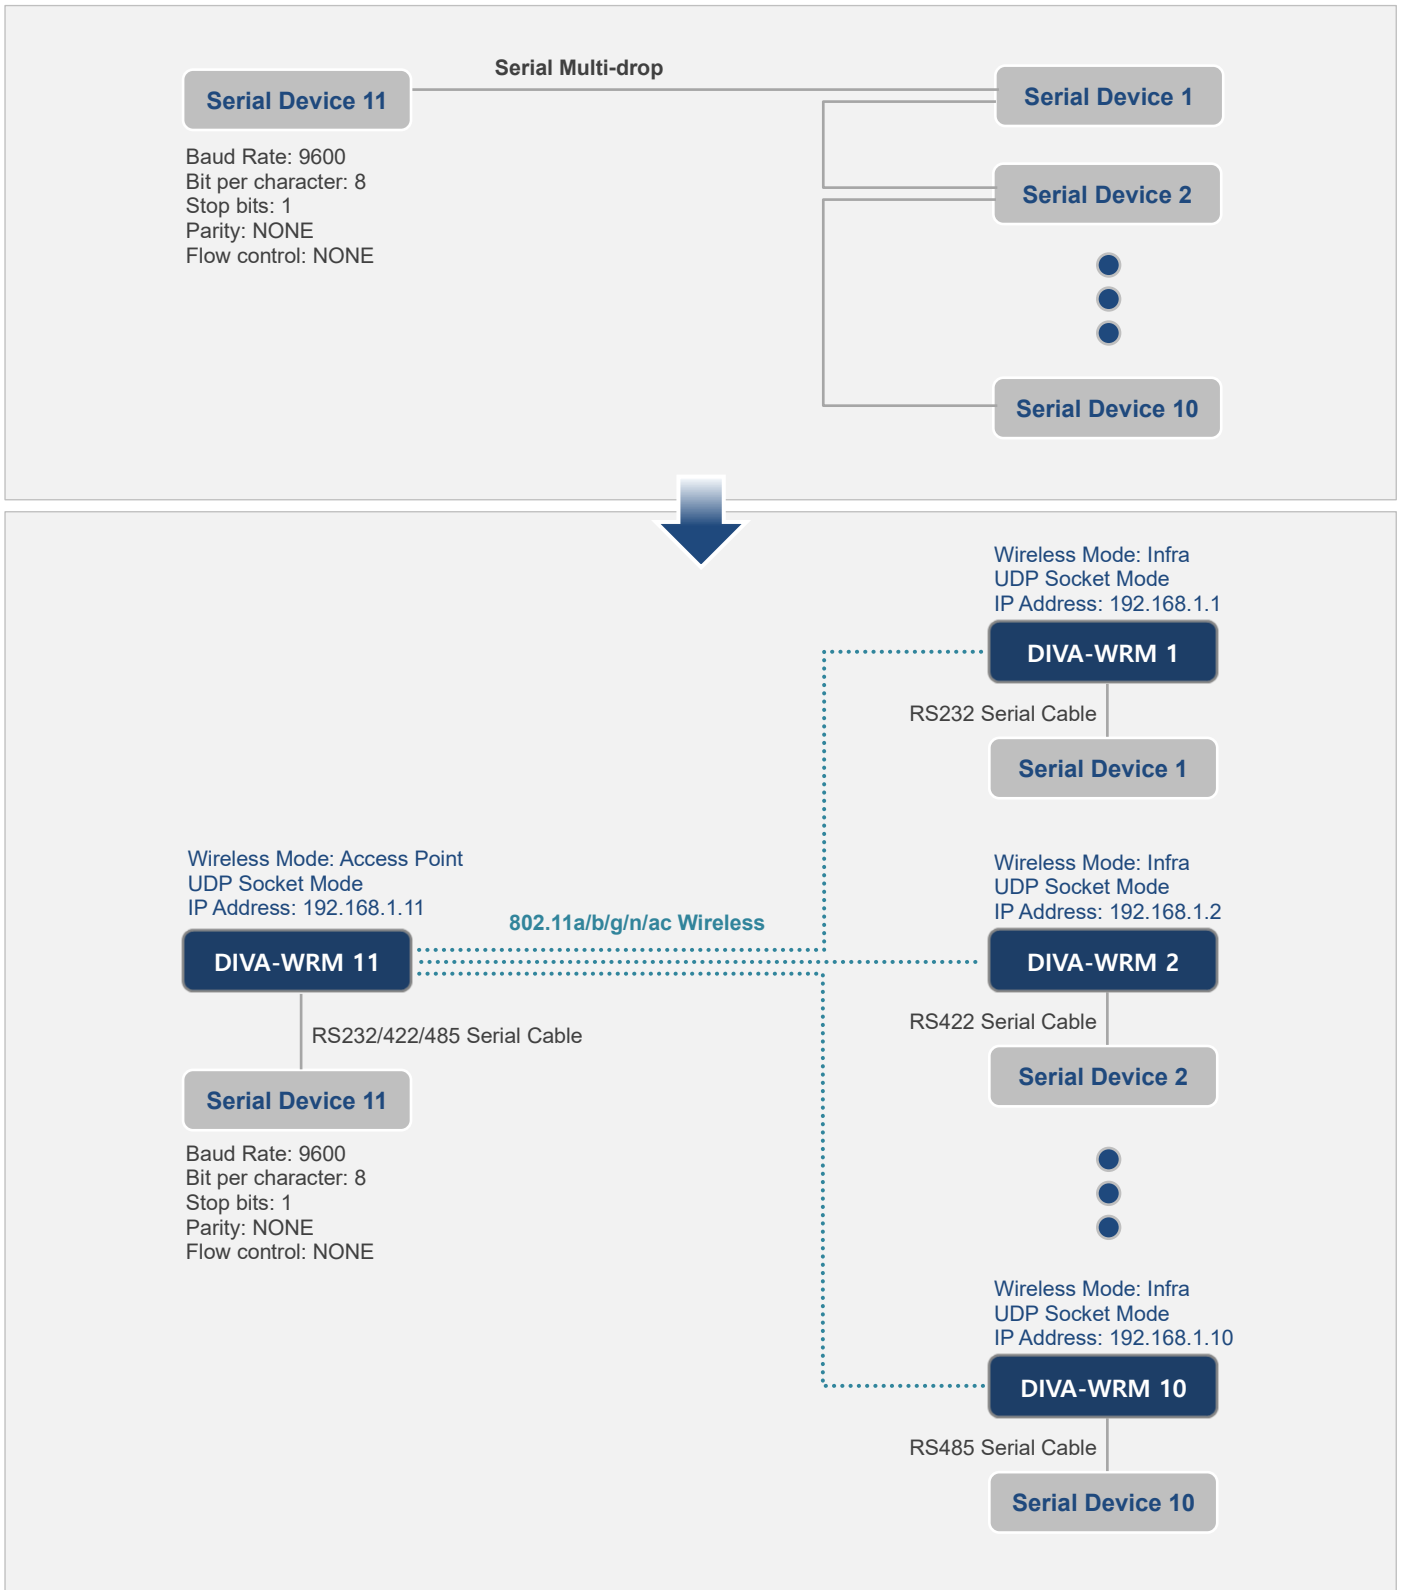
Serial Multi-drop

Serial Device 11

Baud Rate: 9600
Bit per character: 8
Stop bits: 1
Parity: NONE
Flow control: NONE

Serial Device 1

Serial Device 2

Serial Device 10

Wireless Mode: Infra
UDP Socket Mode
IP Address: 192.168.1.1

DIVA-WRM 1

RS232 Serial Cable

Serial Device 1

Wireless Mode: Access Point
UDP Socket Mode
IP Address: 192.168.1.11

802.11a/b/g/n/ac Wireless

DIVA-WRM 11

RS232/422/485 Serial Cable

Serial Device 11

Baud Rate: 9600
Bit per character: 8
Stop bits: 1
Parity: NONE
Flow control: NONE

Wireless Mode: Infra
UDP Socket Mode
IP Address: 192.168.1.2

DIVA-WRM 2

RS422 Serial Cable

Serial Device 2

Wireless Mode: Infra
UDP Socket Mode
IP Address: 192.168.1.10

DIVA-WRM 10

RS485 Serial Cable

Serial Device 10